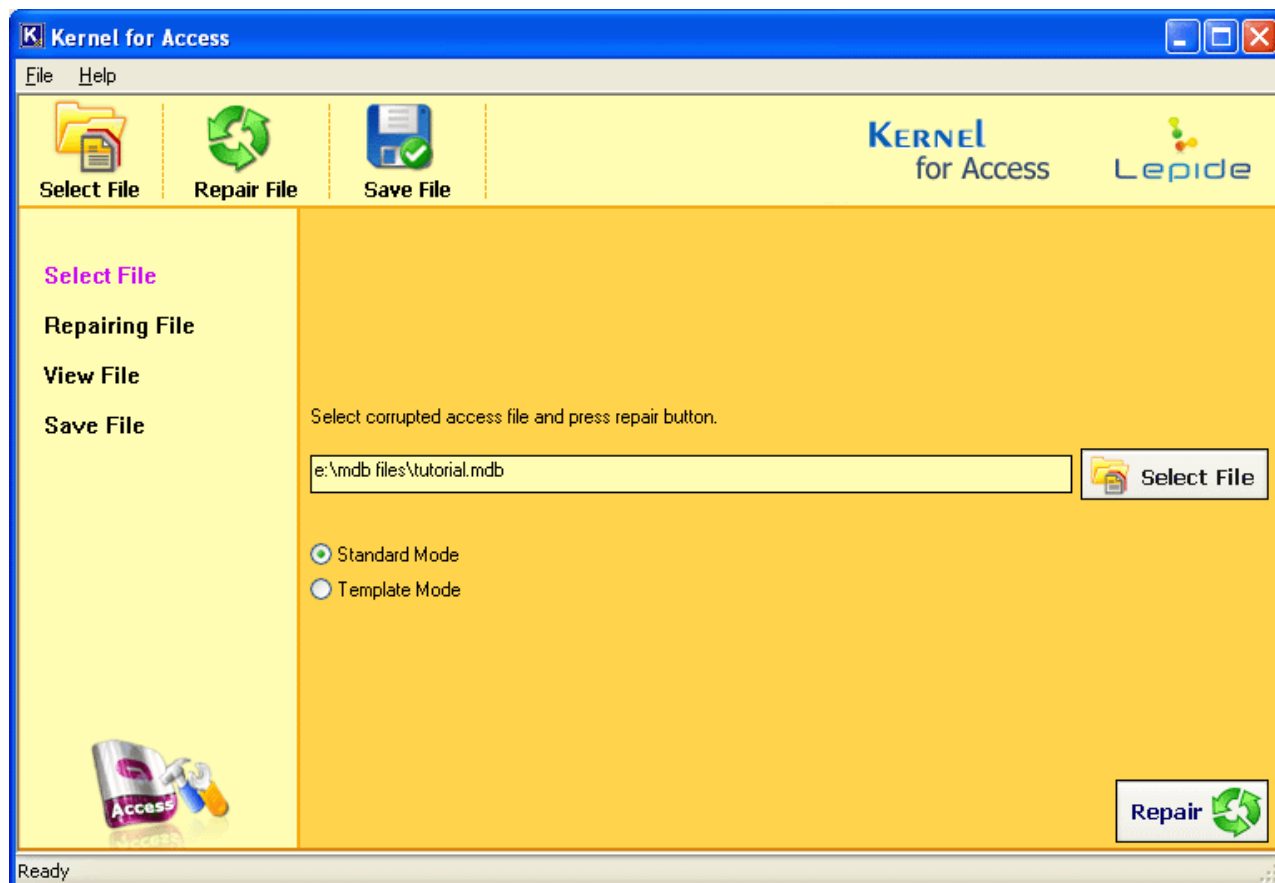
Kernel for Access

File Help

Select File | Repair File | Save File

KERNEL for Access

Lepide

Select File

Repairing File

View File

Save File

Select corrupted access file and press repair button.

e:\mdb files\tutorial.mdb

Select File

Standard Mode

Template Mode

Access

Repair

Ready